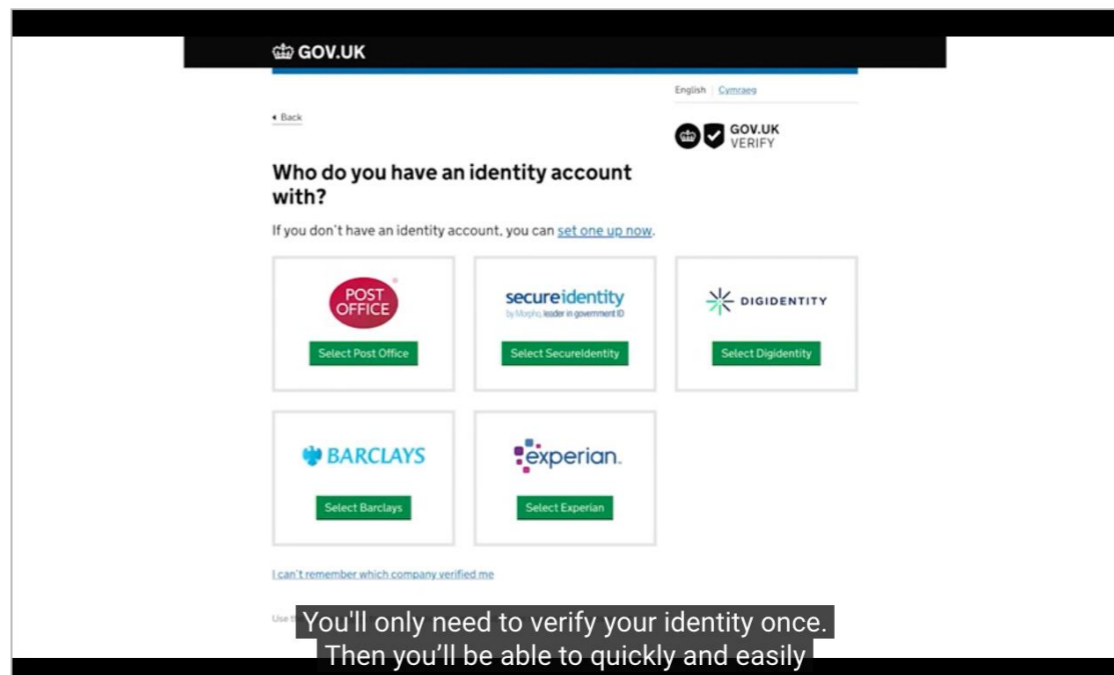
GOV.UK

English | Cymraeg

◂ Back

GOV.UK VERIFY

Who do you have an identity account with?

If you don't have an identity account, you can set one up now.

POST OFFICE

Select Post Office

secureidentity
by Morpho, leader in government ID

Select SecureIdentity

DIGIDENTITY

Select Digidentity

BARCLAYS

Select Barclays

experian.

Select Experian

I can't remember which company verified me

Use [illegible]

You'll only need to verify your identity once.
Then you'll be able to quickly and easily